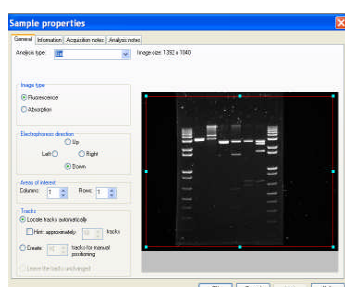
Sample properties

General | Information | Acquisition notes | Analysis notes

Analysis type: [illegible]

Image size: 1392 x 1040

Image type
Fluorescence
Absorption

Electrophoresis direction
Up
Left
Right
Down

Areas of interest
Columns: 1
Rows: 1

Tracks
Locate tracks automatically
Hint: approximately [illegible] tracks
Create: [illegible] tracks for manual positioning
Leave the tracks unchanged